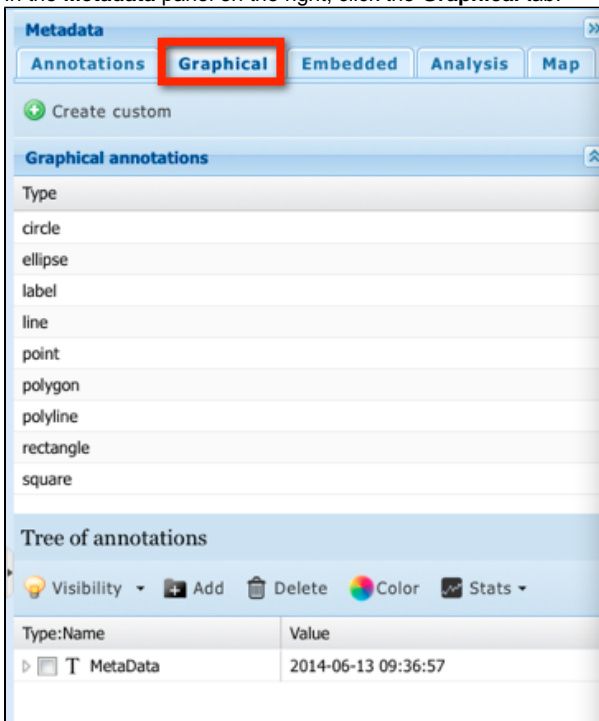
Metadata

Annotations Graphical Embedded Analysis Map

Create custom

Graphical annotations

| Type |
|---|
| circle |
| ellipse |
| label |
| line |
| point |
| polygon |
| polyline |
| rectangle |
| square |

Tree of annotations

Visibility Add Delete Color Stats

| Type:Name | Value |
|---|---|
| T MetaData | 2014-06-13 09:36:57 |